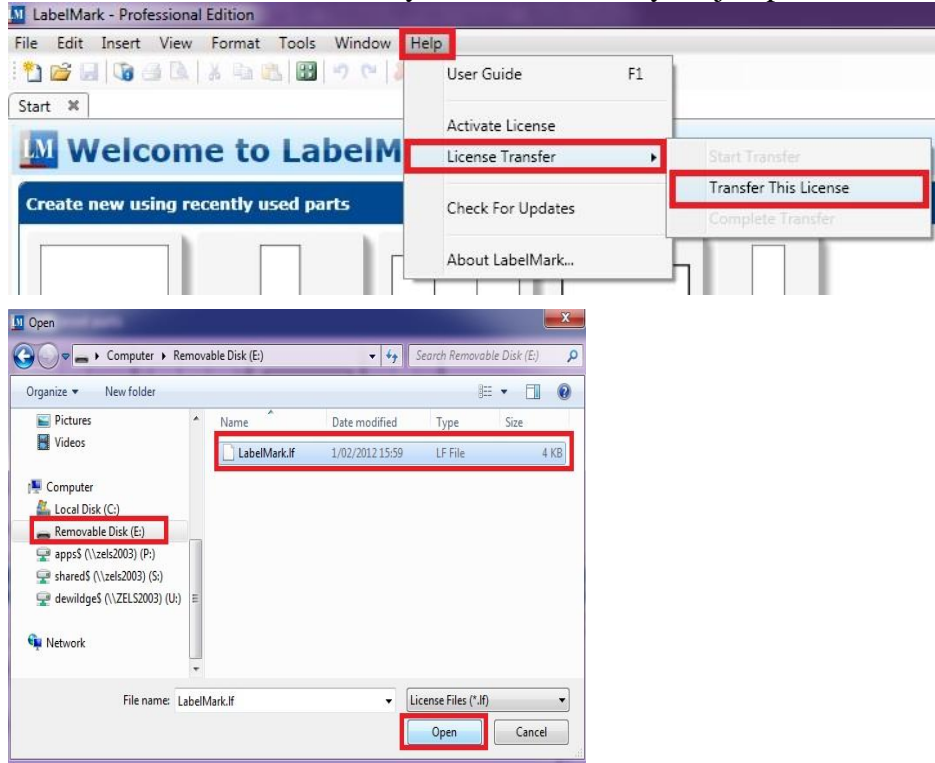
LabelMark - Professional Edition

File Edit Insert View Format Tools Window Help

Start

Welcome to LabelM

Create new using recently used parts

User Guide F1

Activate License

License Transfer

Check For Updates

About LabelMark...

Start Transfer

Transfer This License

Complete Transfer

Open

Computer ▸ Removable Disk (E:)

Search Removable Disk (E:)

Organize ▾ New folder

Pictures

Videos

Computer

Local Disk (C:)

Removable Disk (E:)

apps$ (\\zels2003) (P:)

shared$ (\\zels2003) (S:)

dewildge$ (\\ZELS2003) (U:)

Network

| Name | Date modified | Type | Size |
|---|---|---|---|
| LabelMark.lf | 1/02/2012 15:59 | LF File | 4 KB |

File name: LabelMark.lf

License Files (*.lf)

Open

Cancel